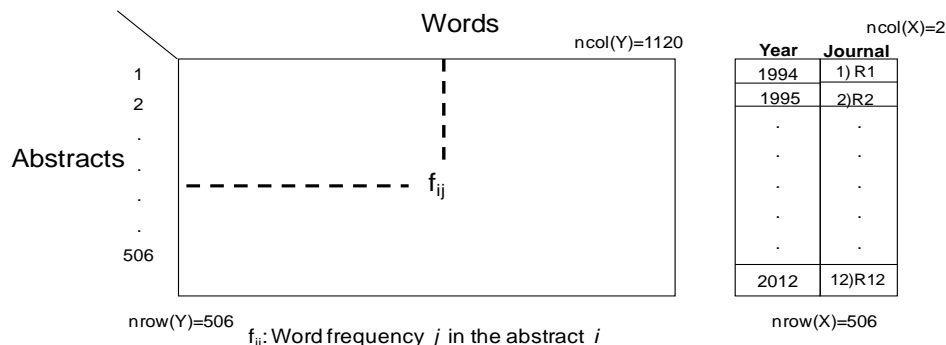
Words

ncol(Y)=1120

ncol(X)=2

1
2
.
.
.
.
506

Abstracts

$f_{ij}$

| Year | Journal |
|---|---|
| 1994 | 1) R1 |
| 1995 | 2)R2 |
| . | . |
| . | . |
| . | . |
| . | . |
| . | . |
| 2012 | 12)R12 |

nrow(Y)=506

$f_{ij}$: Word frequency $j$ in the abstract $i$

nrow(X)=506